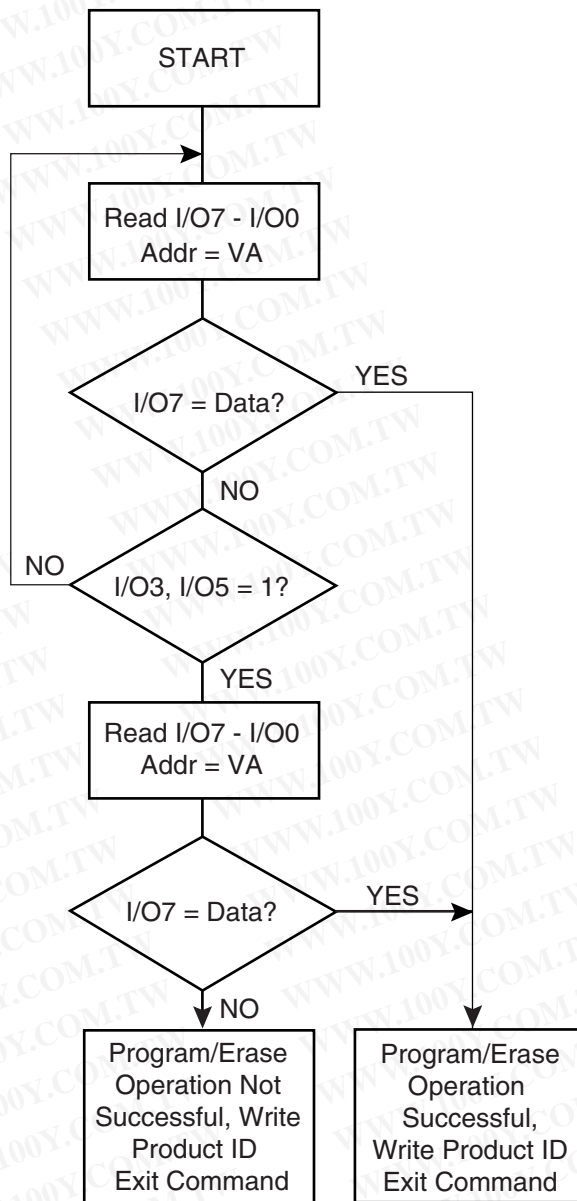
START

Read I/O7 - I/O0
Addr = VA

I/O7 = Data?

YES

NO

NO

I/O3, I/O5 = 1?

YES

Read I/O7 - I/O0
Addr = VA

I/O7 = Data?

YES

NO

Program/Erase Operation Not Successful, Write Product ID Exit Command

Program/Erase Operation Successful, Write Product ID Exit Command

WWW.100Y.COM.TW